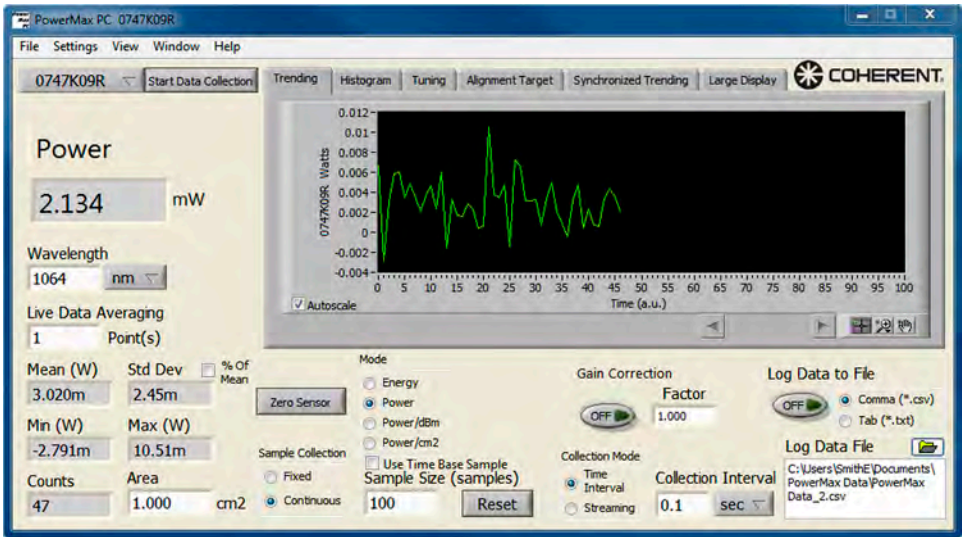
PowerMax PC 0747K09R

File Settings View Window Help

0747K09R Start Data Collection

Trending Histogram Tuning Alignment Target Synchronized Trending Large Display

COHERENT.

Power

2.134 mW

Wavelength

1064 nm

Live Data Averaging

1 Point(s)

Mean (W) 3.020m

Std Dev 2.45m

% Of Mean

Min (W) -2.791m

Max (W) 10.51m

Counts 47

Area 1.000 cm2

0747K09R Watts

0.012
0.01
0.008
0.006
0.004
0.002
0
-0.002
-0.004

0 5 10 15 20 25 30 35 40 45 50 55 60 65 70 75 80 85 90 95 100

Time (a.u.)

Autoscale

Zero Sensor

Mode
Energy
Power
Power/dBm
Power/cm2

Use Time Base Sample

Sample Collection
Fixed
Continuous

Sample Size (samples)
100
Reset

Gain Correction
OFF
Factor
1.000

Collection Mode
Time Interval
Streaming

Collection Interval
0.1 sec

Log Data to File
OFF
Comma (*.csv)
Tab (*.txt)

Log Data File
C:\Users\SmithE\Documents\PowerMax Data\PowerMax Data_2.csv